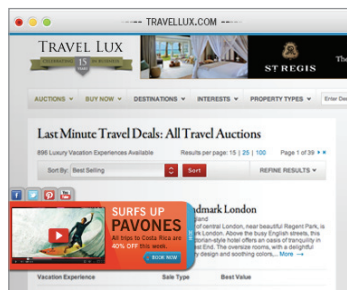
TRAVELLUX.COM

TRAVEL LUX
CELEBRATING 15 YEARS

ST REGIS

Regent

AUCTIONS ▾ BUY NOW ▾ DESTINATIONS ▾ INTERESTS ▾ PROPERTY TYPES ▾ Enter Des

Last Minute Travel Deals: All Travel Auctions

896 Luxury Vacation Experiences Available Results per page: 15 | 25 | 100 Page 1 of 39 ▸ ▸

Sort By: Best Selling Sort REFINE RESULTS ▾

f t P You Tube

SURFS UP
PAVONES
All trips to Costa Rica are 40% OFF this week.
BOOK NOW

ndmark London

of central London, near beautiful Regent Park, is rk London. Above the busy English streets, this torian-style hotel offers an oasis of tranquility in heart of the city. The oversize rooms, with a design and soothing colors,... More →

Vacation Experience Sale Type Best Value